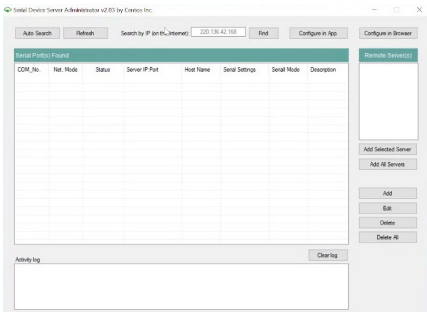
Serial Device Server Administrator v2.03 by Comos Inc.

Auto Search | Refresh | Search by IP (on the Internet): 220.136.42.168 | Find | Configure in App | Configure in Browser

Serial Port(s) Found

| COM_No. | Net. Mode | Status | Server IP Port | Host Name | Serial Settings | Serial Mode | Description |
|---|---|---|---|---|---|---|---|

Remote Server(s)

Add Selected Server
Add All Servers

Add
Edit
Delete
Delete All

Clear log

Activity log